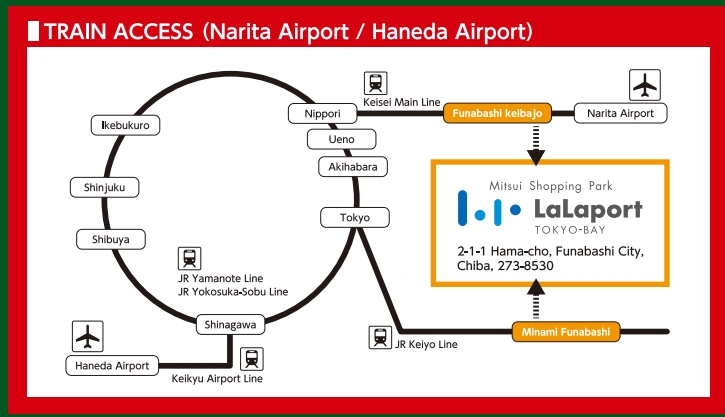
TRAIN ACCESS (Narita Airport / Haneda Airport)

Keisei Main Line

Nippori

Funabashi keibajo

Narita Airport

Ikebukuro

Ueno

Akihabara

Shinjuku

Tokyo

Shibuya

JR Yamanote Line
JR Yokosuka-Sobu Line

Mitsui Shopping Park
LaLaport
TOKYO-BAY

2-1-1 Hama-cho, Funabashi City, Chiba, 273-8530

Shinagawa

Minami Funabashi

JR Keiyo Line

Haneda Airport

Keikyu Airport Line